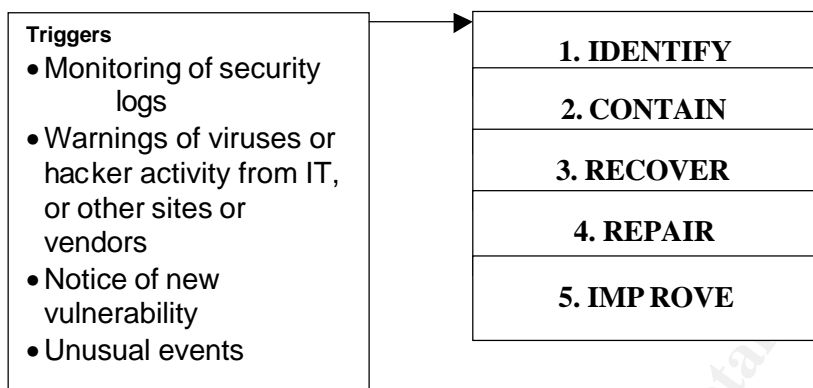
Triggers

- Monitoring of security logs
- Warnings of viruses or hacker activity from IT, or other sites or vendors
- Notice of new vulnerability
- Unusual events

1. IDENTIFY

2. CONTAIN

3. RECOVER

4. REPAIR

5. IMP ROVE